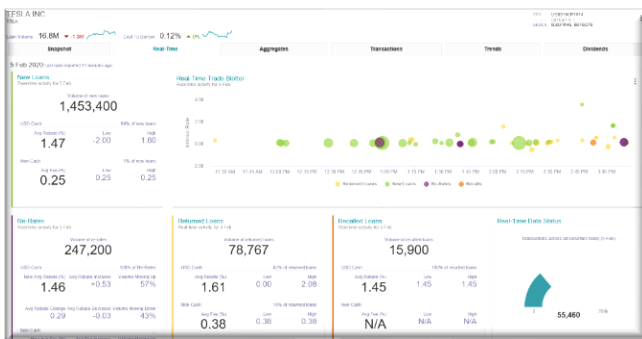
TESLA INC
TSLA

Loan Volume 16.8M ▼ -1.3M Last 1y Change 0.12% ▲ 0%

Snapshot | Real-Time | Aggregates | Transactions | Trends | Dividends

5 Feb 2020

New Loans
Volume of new loans
1,453,400

USD Cash
Avg Rebate (%) 1.47
Low -2.00
High 1.60

Non Cash
Avg Fee (%) 0.25
Low 0.25
High 0.25

Real Time Trade Blotter

11:30 AM 11:45 AM 12:00 PM 12:15 PM 12:30 PM 12:45 PM 1:00 PM 1:15 PM 1:30 PM 1:45 PM 2:00 PM 2:15 PM 2:30 PM 2:45 PM 3:00 PM

Returned Loans New Loans Re-Rates Recalls

Re-Rates
Volume of re-rates
247,200

USD Cash
New Avg Rebate (%) 1.46
Avg Rebate Increase +0.53
Volume Moving Up 57%

Avg Rebate Change 0.29
Avg Rebate Decrease -0.03
Volume Moving Down 43%

Non Cash

Returned Loans
Volume of returned loans
78,767

USD Cash
Avg Rebate (%) 1.61
Low 0.00
High 2.08

Non Cash
Avg Fee (%) 0.38
Low 0.38
High 0.38

Recalled Loans
Volume of recalled loans
15,900

USD Cash
Avg Rebate (%) 1.45
Low 1.45
High 1.45

Non Cash
Avg Fee (%) N/A
Low N/A
High N/A

Real-Time Data Status

55,460